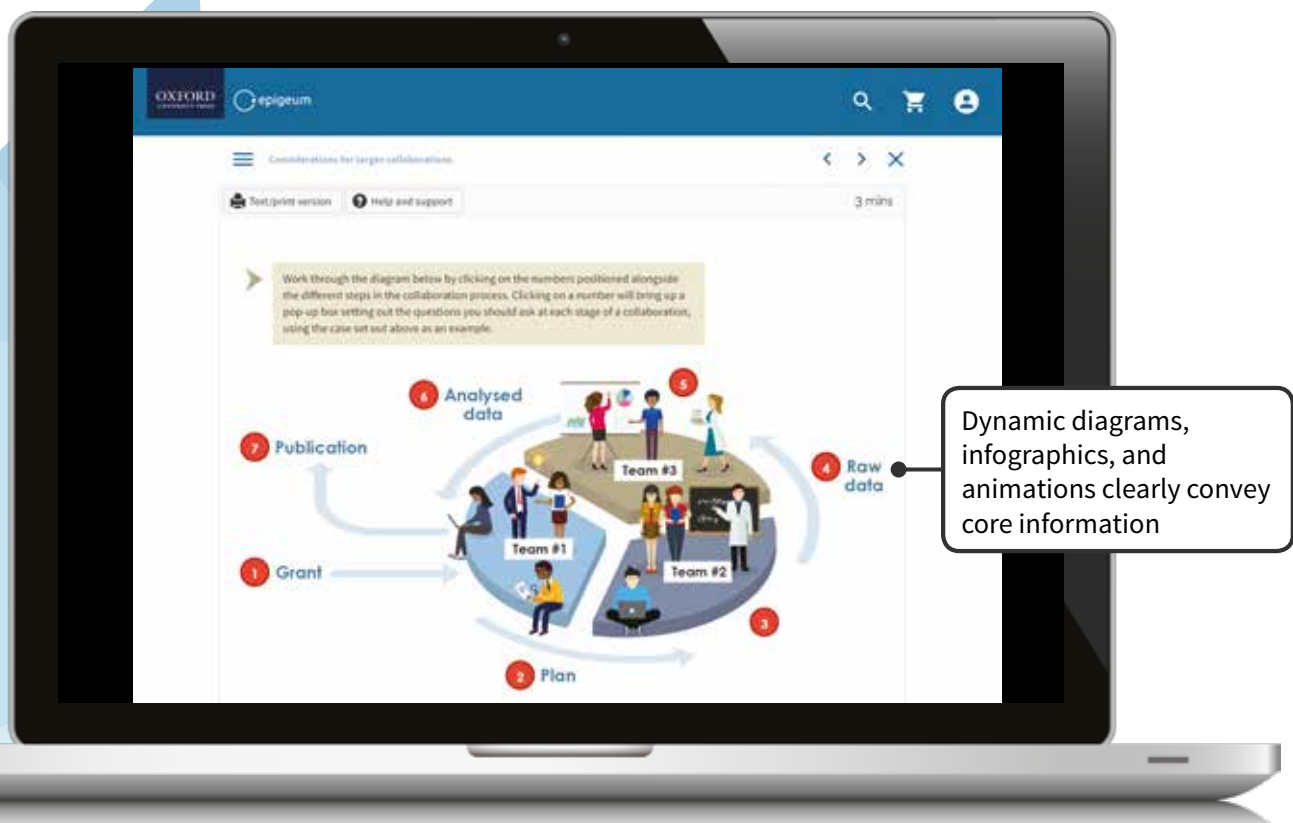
OXFORD UNIVERSITY PRESS epigeum

Considerations for larger collaborations

Text/print version Help and support 3 mins

Work through the diagram below by clicking on the numbers positioned alongside the different steps in the collaboration process. Clicking on a number will bring up a pop-up box setting out the questions you should ask at each stage of a collaboration, using the case set out above as an example.

6 Analysed data

5

7 Publication

Team #3

4 Raw data

Team #1

Team #2

1 Grant

3

2 Plan

Dynamic diagrams, infographics, and animations clearly convey core information